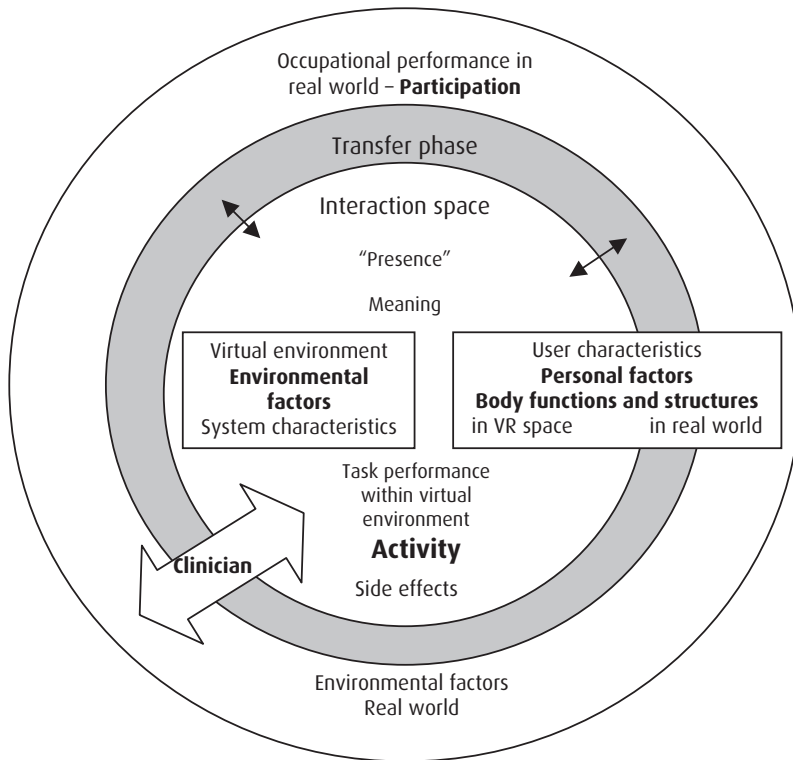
Occupational performance in real world – **Participation**

Transfer phase

Interaction space

"Presence"

Meaning

Virtual environment
**Environmental factors**
System characteristics

User characteristics
**Personal factors**
**Body functions and structures**
in VR space in real world

Task performance within virtual environment

**Activity**

Side effects

**Clinician**

Environmental factors
Real world